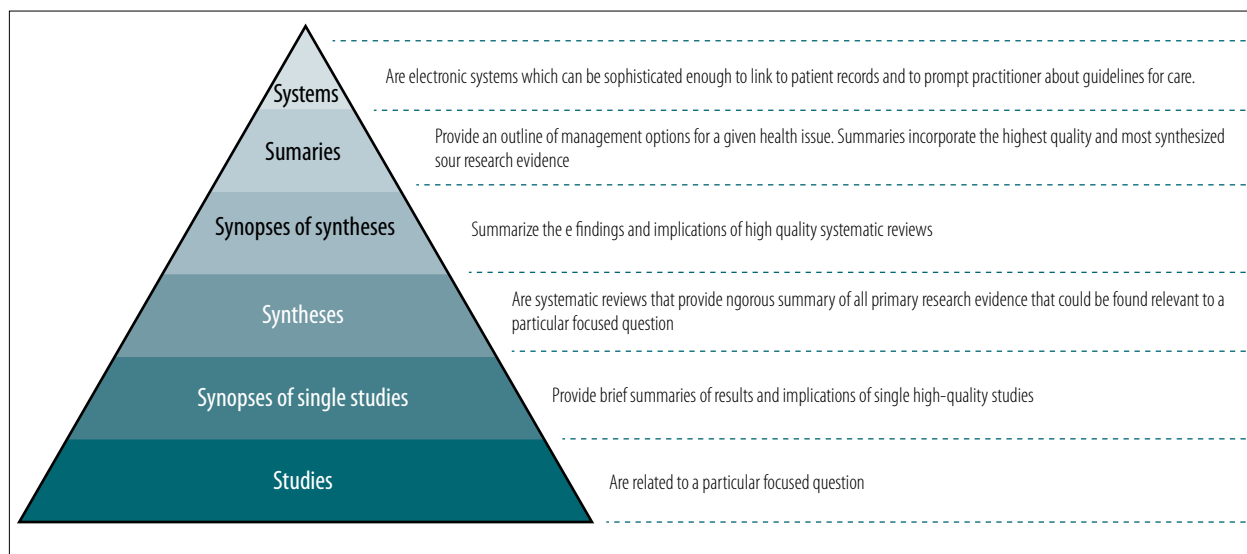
Systems

Are electronic systems which can be sophisticated enough to link to patient records and to prompt practitioner about guidelines for care.

Sumaries

Provide an outline of management options for a given health issue. Summaries incorporate the highest quality and most synthesized sour research evidence

Synopses of syntheses

Summarize the e findings and implications of high quality systematic reviews

Syntheses

Are systematic reviews that provide ngorous summary of all primary research evidence that could be found relevant to a particular focused question

Synopses of single studies

Provide brief summaries of results and implications of single high-quality studies

Studies

Are related to a particular focused question